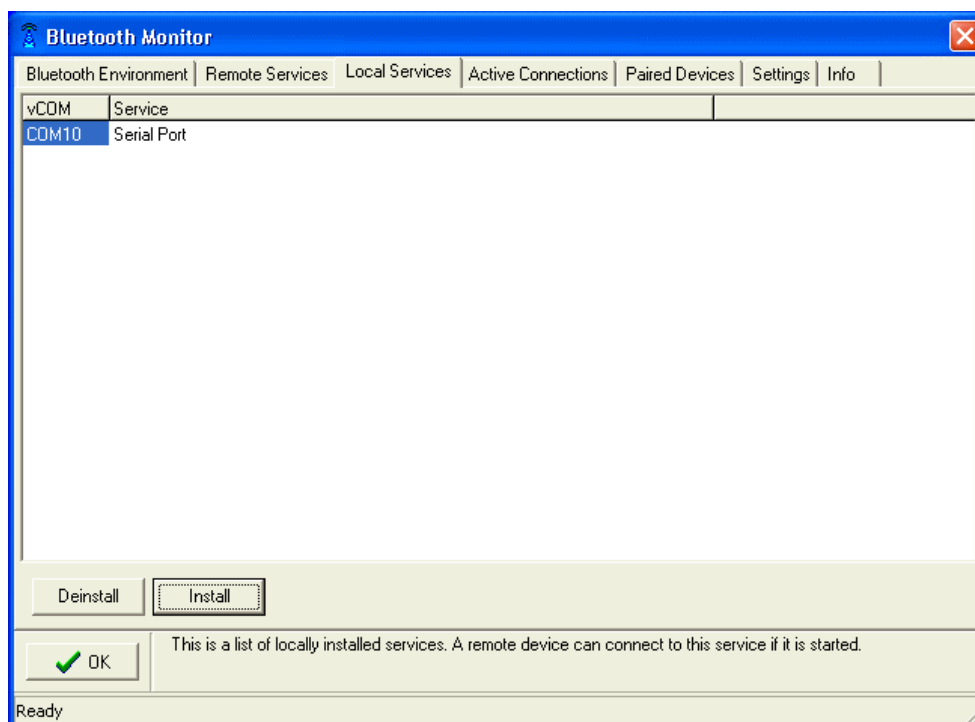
Bluetooth Monitor

Bluetooth Environment | Remote Services | Local Services | Active Connections | Paired Devices | Settings | Info

| vCOM | Service |
|---|---|
| COM10 | Serial Port |

Deinstall

Install

OK

This is a list of locally installed services. A remote device can connect to this service if it is started.

Ready